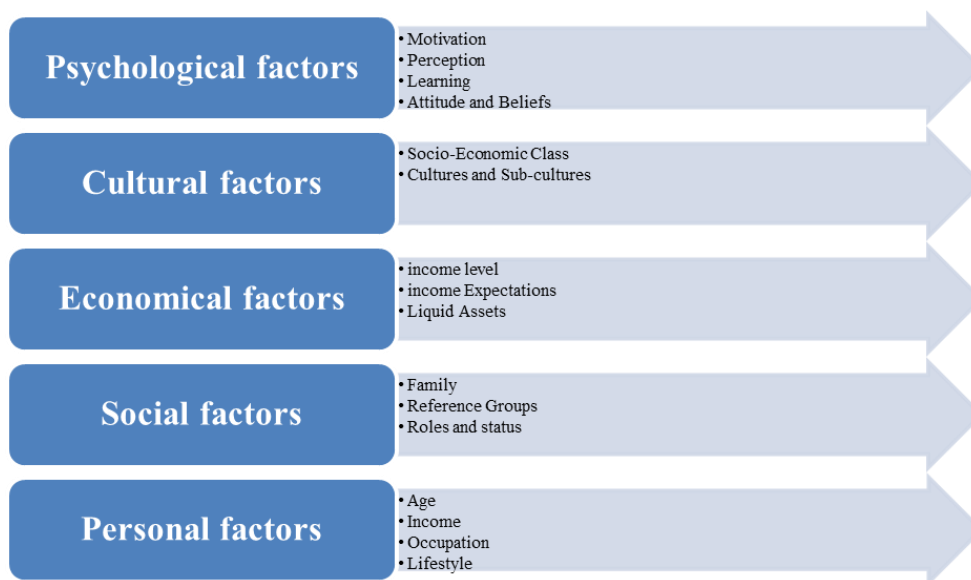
Psychological factors

- Motivation
- Perception
- Learning
- Attitude and Beliefs

Cultural factors

- Socio-Economic Class
- Cultures and Sub-cultures

Economical factors

- income level
- income Expectations
- Liquid Assets

Social factors

- Family
- Reference Groups
- Roles and status

Personal factors

- Age
- Income
- Occupation
- Lifestyle